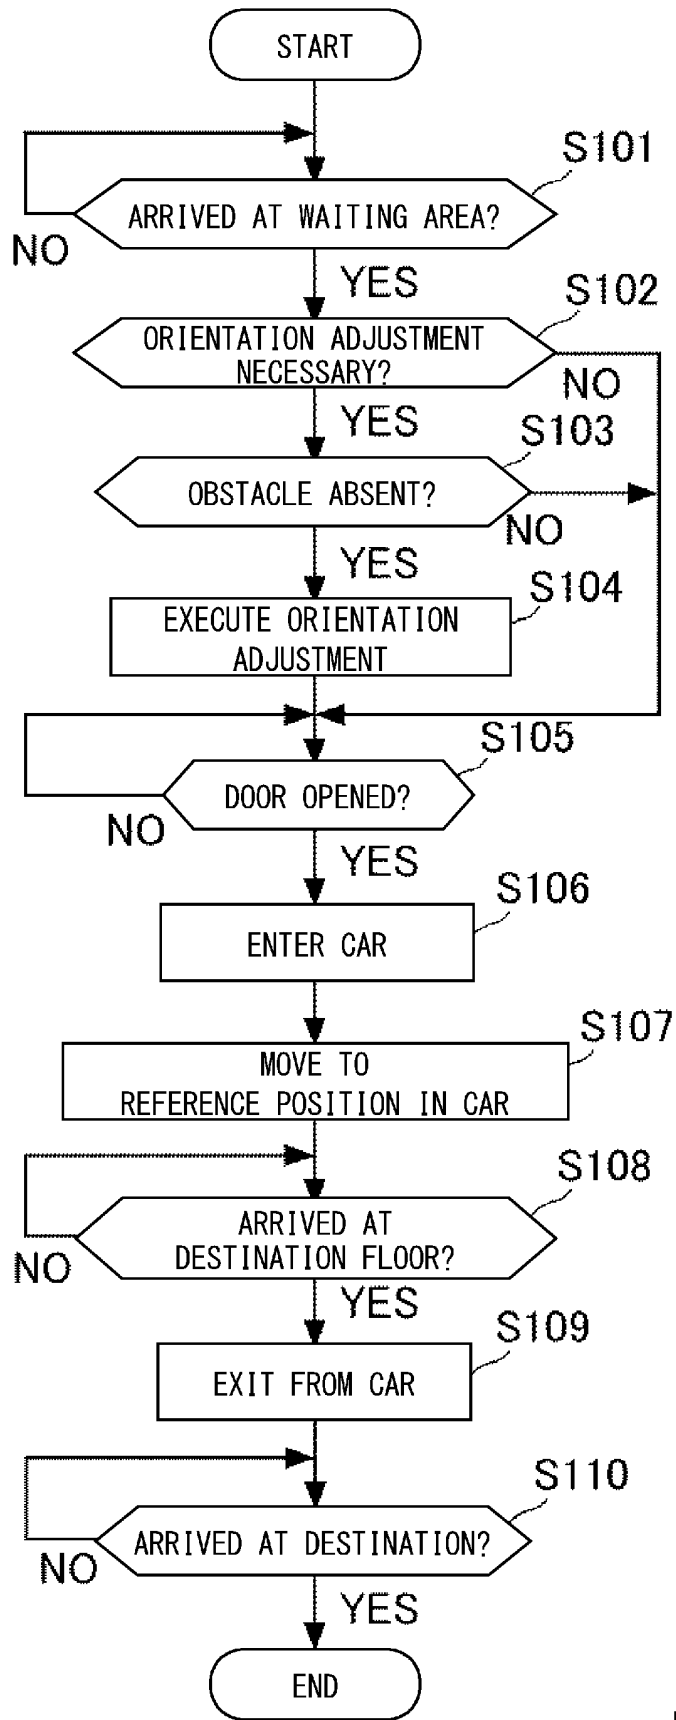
START

S101

ARRIVED AT WAITING AREA?

NO

YES

S102

ORIENTATION ADJUSTMENT NECESSARY?

NO

YES

S103

OBSTACLE ABSENT?

NO

YES

S104

EXECUTE ORIENTATION ADJUSTMENT

S105

DOOR OPENED?

NO

YES

S106

ENTER CAR

S107

MOVE TO REFERENCE POSITION IN CAR

S108

ARRIVED AT DESTINATION FLOOR?

NO

YES

S109

EXIT FROM CAR

S110

ARRIVED AT DESTINATION?

NO

YES

END